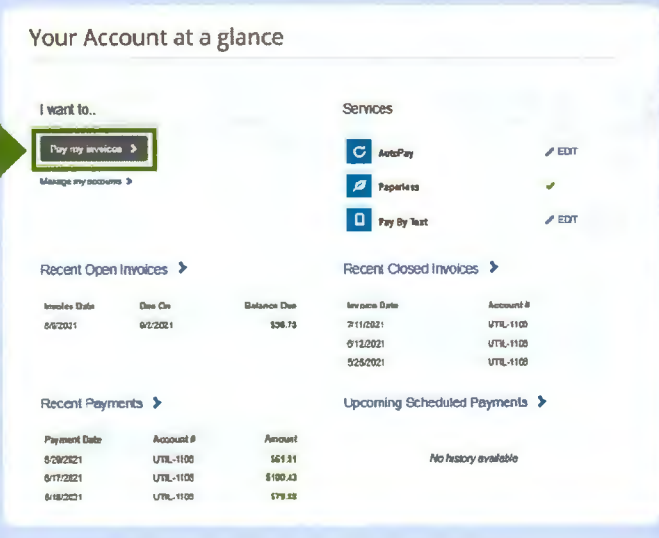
Your Account at a glance

I want to..

Pay my invoices >

Manage my accounts >

Services

AutoPay
EDIT

Paperless

Pay By Text
EDIT

Recent Open Invoices >

| Invoice Date | Due On | Balance Due |
|---|---|---|
| 8/6/2021 | 9/2/2021 | $36.73 |

Recent Closed Invoices >

| Invoice Date | Account # |
|---|---|
| 7/11/2021 | UTIL-1108 |
| 6/12/2021 | UTIL-1108 |
| 5/25/2021 | UTIL-1108 |

Recent Payments >

| Payment Date | Account # | Amount |
|---|---|---|
| 8/20/2021 | UTIL-1108 | $61.31 |
| 6/17/2021 | UTIL-1108 | $100.43 |
| 6/18/2021 | UTIL-1108 | $79.58 |

Upcoming Scheduled Payments >

No history available